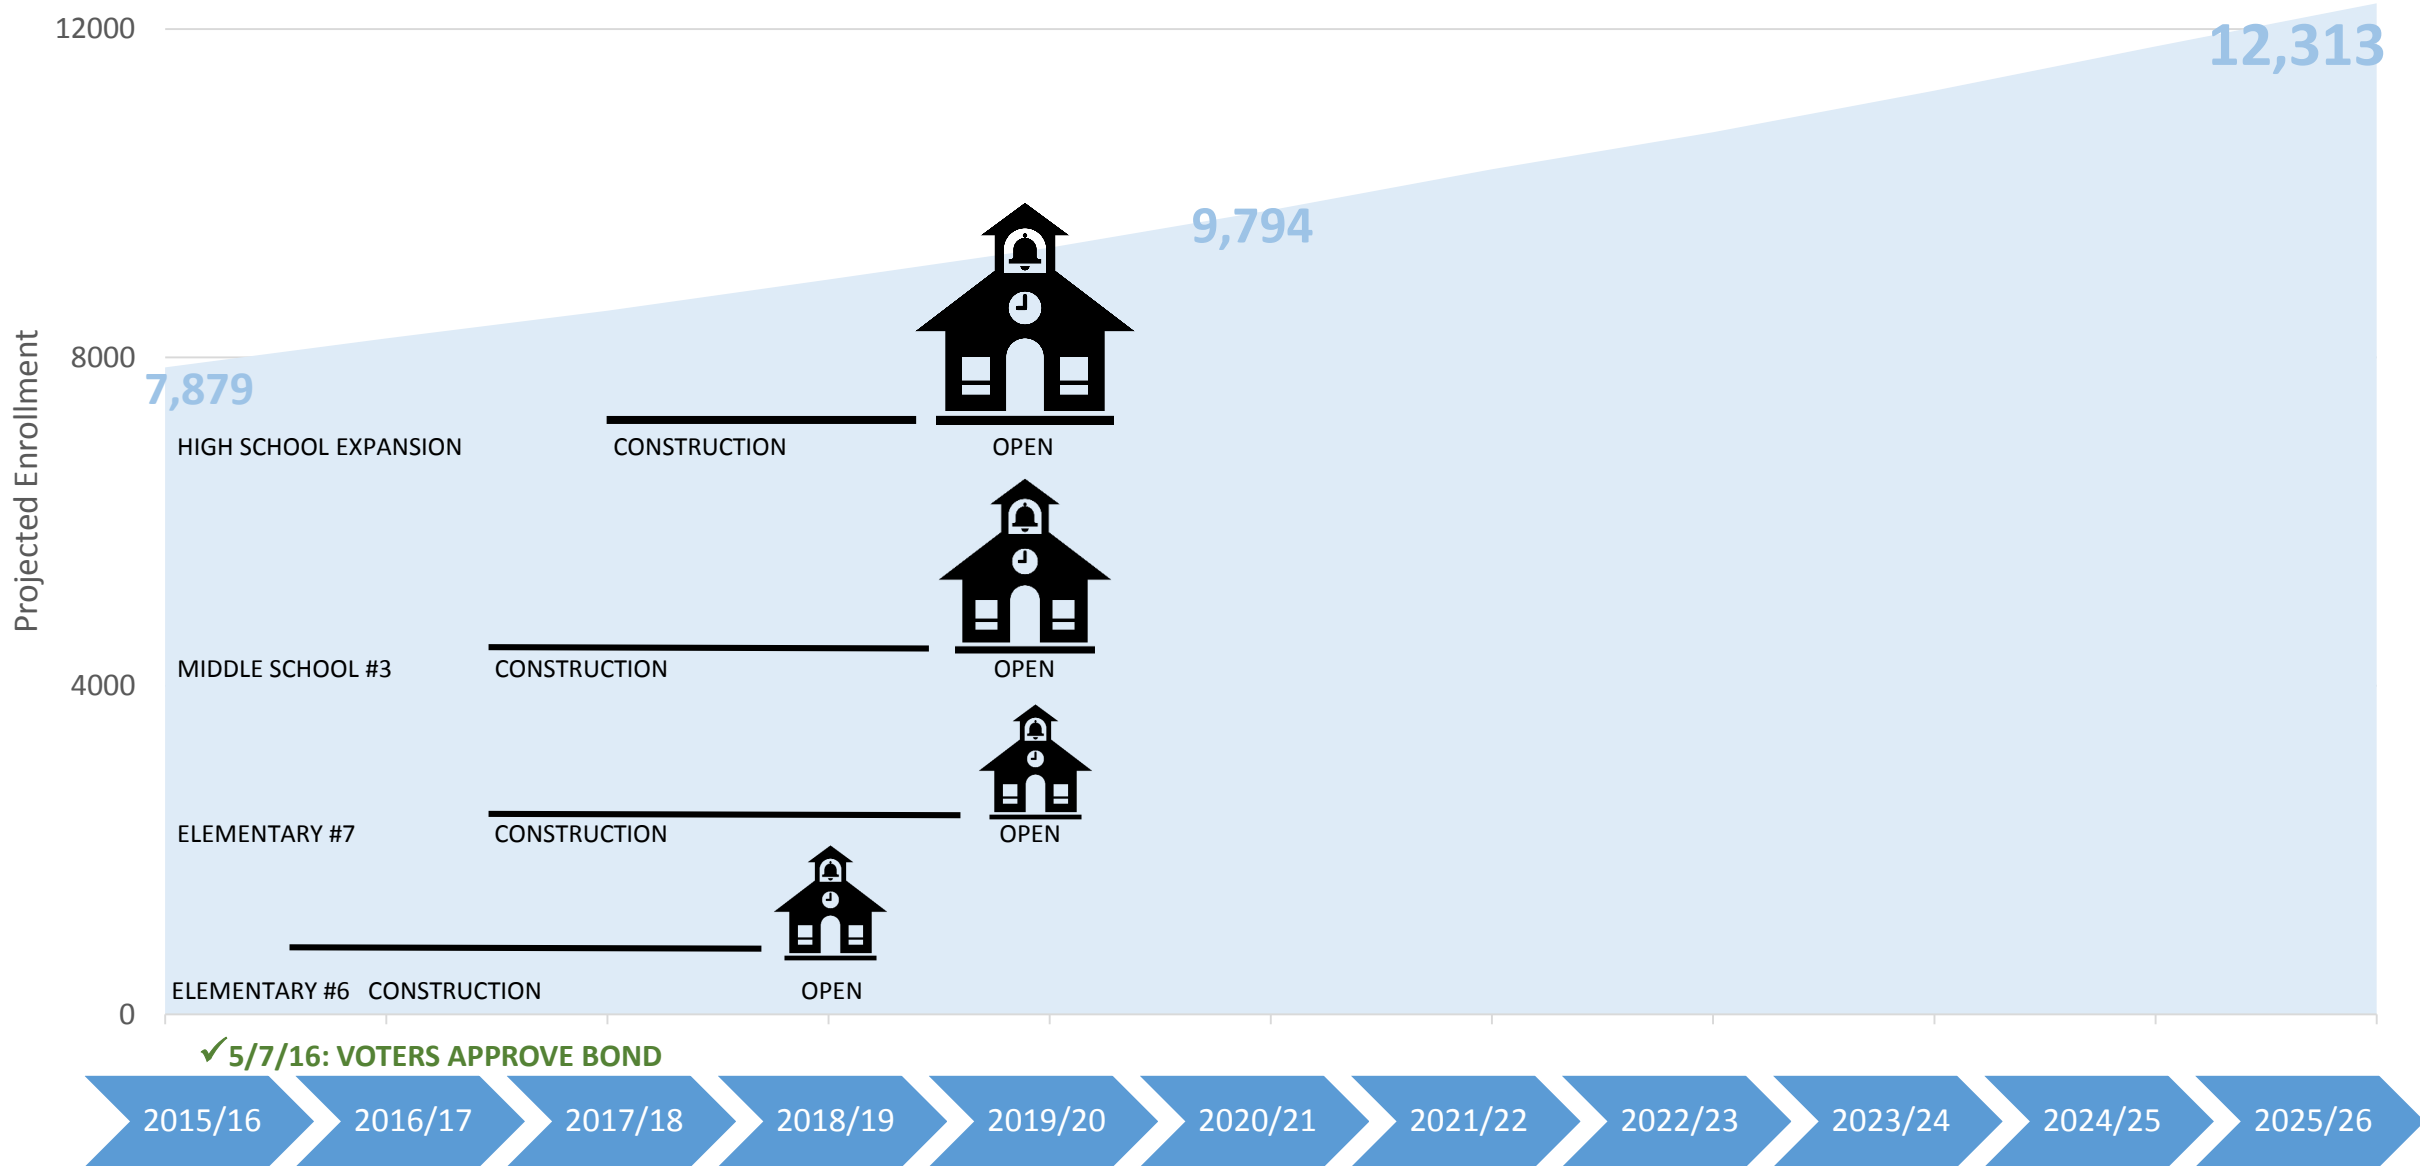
12000

12,313

9,794

Projected Enrollment

8000

7,879

HIGH SCHOOL EXPANSION CONSTRUCTION OPEN

MIDDLE SCHOOL #3 CONSTRUCTION OPEN

4000

ELEMENTARY #7 CONSTRUCTION OPEN

ELEMENTARY #6 CONSTRUCTION OPEN

0

✓5/7/16: VOTERS APPROVE BOND

2015/16 2016/17 2017/18 2018/19 2019/20 2020/21 2021/22 2022/23 2023/24 2024/25 2025/26